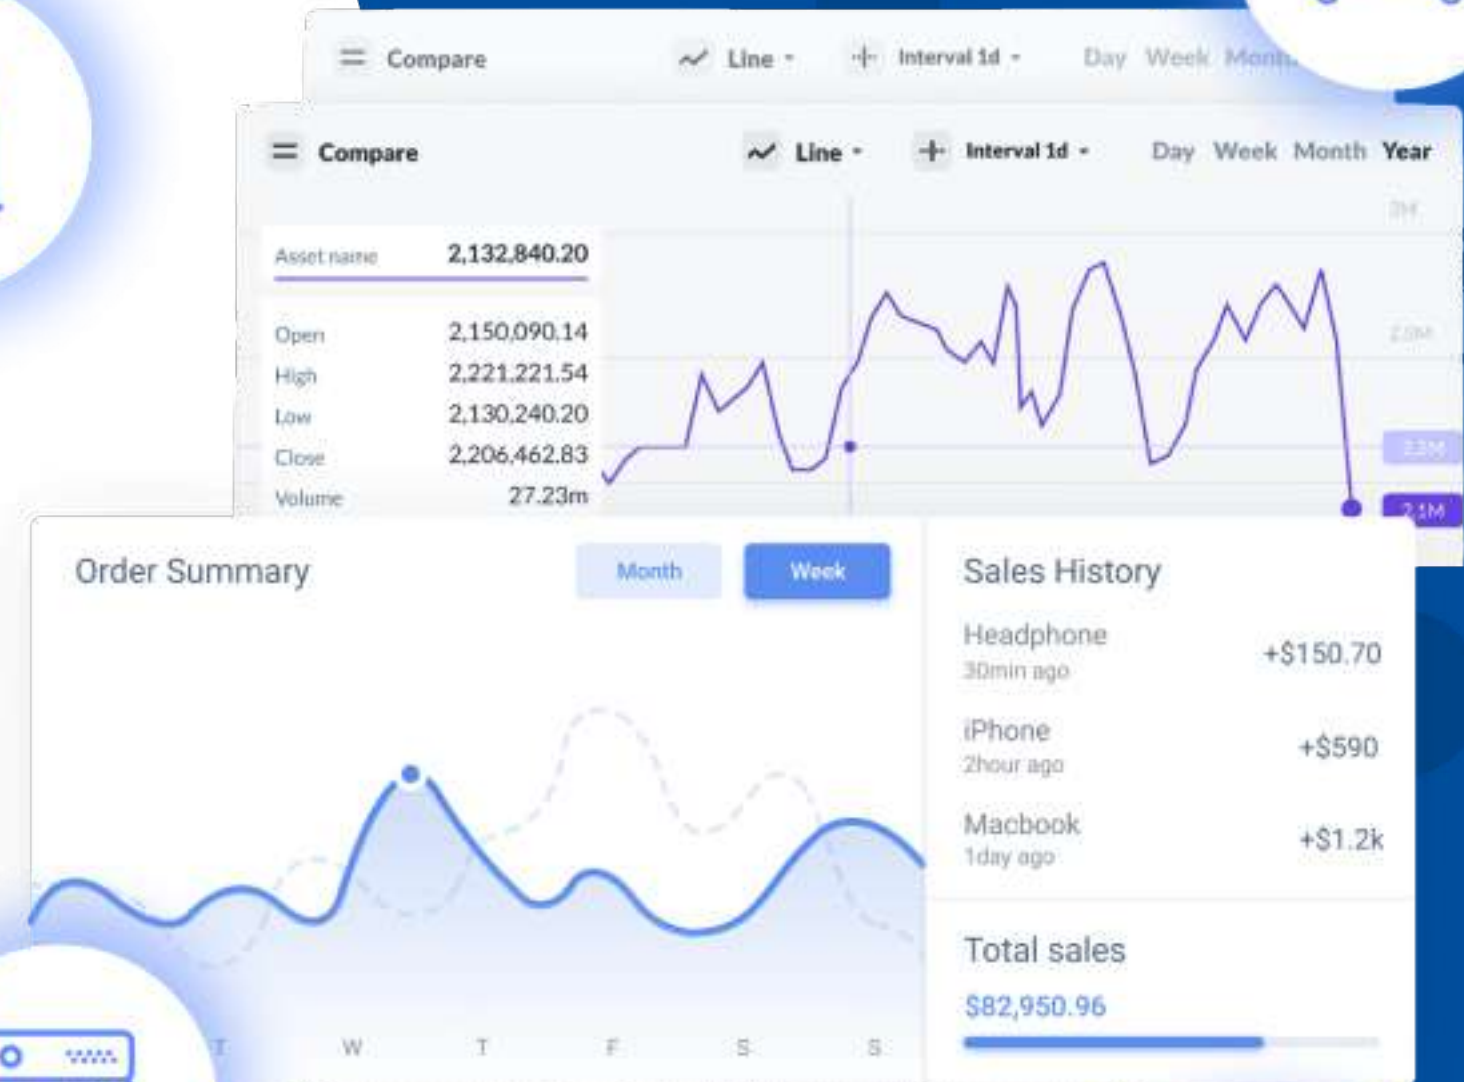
Compare Line Interval 1d Day Week Month

Compare Line Interval 1d Day Week Month Year

| Asset name | 2,132,840.20 |
|---|---|
| Open | 2,150,090.14 |
| High | 2,221,221.54 |
| Low | 2,130,240.20 |
| Close | 2,206,462.83 |
| Volume | 27.23m |

3M
2.5M
2.2M
2.1M

Order Summary

Month Week

T W T F S S

Sales History

Headphone
30min ago
+$150.70

iPhone
2hour ago
+$590

Macbook
1day ago
+$1.2k

Total sales
$82,950.96